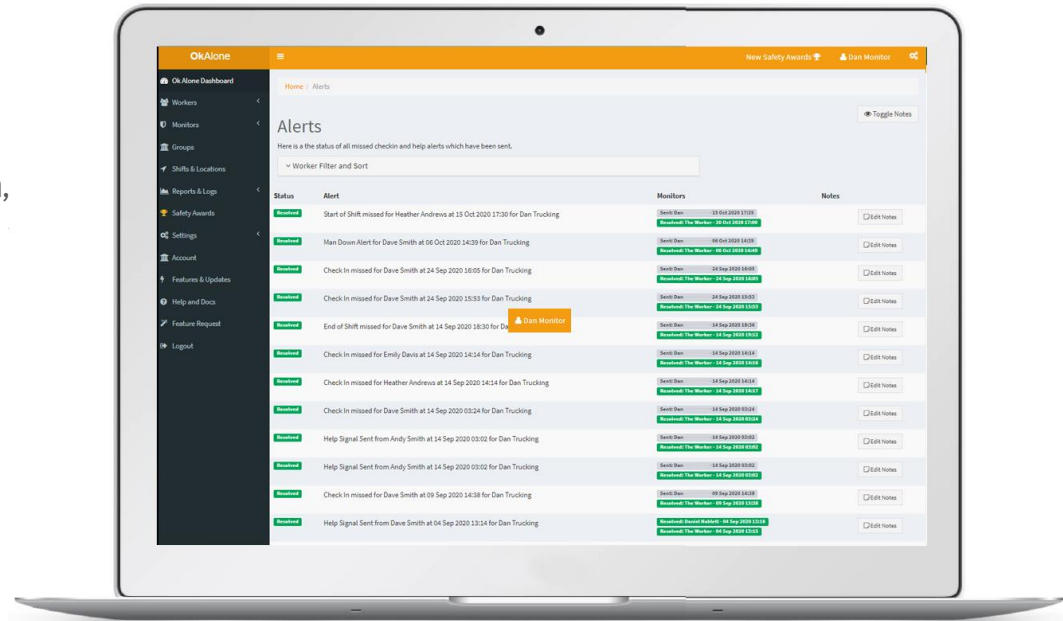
OkAlone

≡

New Safety Awards 🏆 Dan Monitor

Ok Alone Dashboard
Workers
Monitors
Groups
Shifts & Locations
Reports & Logs
Safety Awards
Settings
Account
Features & Updates
Help and Docs
Feature Request
Logout

Home / Alerts

Toggle Notes

Alerts

Here is a the status of all missed checkin and help alerts which have been sent.

Worker Filter and Sort

| Status | Alert | Monitors | Notes |
|---|---|---|---|
| Resolved | Start of Shift missed for Heather Andrews at 15 Oct 2020 17:30 for Dan Trucking | Sent: Dan 15 Oct 2020 17:35 Resolved: The Worker - 20 Oct 2020 17:00 | Edit Notes |
| Resolved | Man Down Alert for Dave Smith at 06 Oct 2020 14:39 for Dan Trucking | Sent: Dan 06 Oct 2020 14:39 Resolved: The Worker - 06 Oct 2020 14:40 | Edit Notes |
| Resolved | Check In missed for Dave Smith at 24 Sep 2020 16:05 for Dan Trucking | Sent: Dan 24 Sep 2020 16:05 Resolved: The Worker - 24 Sep 2020 16:05 | Edit Notes |
| Resolved | Check In missed for Dave Smith at 24 Sep 2020 15:53 for Dan Trucking | Sent: Dan 24 Sep 2020 15:53 Resolved: The Worker - 24 Sep 2020 15:53 | Edit Notes |
| Resolved | End of Shift missed for Dave Smith at 14 Sep 2020 18:30 for Da Dan Monitor | Sent: Dan 14 Sep 2020 18:36 Resolved: The Worker - 14 Sep 2020 19:12 | Edit Notes |
| Resolved | Check In missed for Emily Davis at 14 Sep 2020 14:14 for Dan Trucking | Sent: Dan 14 Sep 2020 14:14 Resolved: The Worker - 14 Sep 2020 14:14 | Edit Notes |
| Resolved | Check In missed for Heather Andrews at 14 Sep 2020 14:14 for Dan Trucking | Sent: Dan 14 Sep 2020 14:14 Resolved: The Worker - 14 Sep 2020 14:17 | Edit Notes |
| Resolved | Check In missed for Dave Smith at 14 Sep 2020 03:24 for Dan Trucking | Sent: Dan 14 Sep 2020 03:24 Resolved: The Worker - 14 Sep 2020 03:24 | Edit Notes |
| Resolved | Help Signal Sent from Andy Smith at 14 Sep 2020 03:02 for Dan Trucking | Sent: Dan 14 Sep 2020 03:02 Resolved: The Worker - 14 Sep 2020 03:02 | Edit Notes |
| Resolved | Help Signal Sent from Andy Smith at 14 Sep 2020 03:02 for Dan Trucking | Sent: Dan 14 Sep 2020 03:02 Resolved: The Worker - 14 Sep 2020 03:02 | Edit Notes |
| Resolved | Check In missed for Dave Smith at 09 Sep 2020 14:38 for Dan Trucking | Sent: Dan 09 Sep 2020 14:38 Resolved: The Worker - 09 Sep 2020 13:38 | Edit Notes |
| Resolved | Help Signal Sent from Dave Smith at 04 Sep 2020 13:14 for Dan Trucking | Resolved: Daniel Nisbett - 04 Sep 2020 13:16 Resolved: The Worker - 04 Sep 2020 13:11 | Edit Notes |